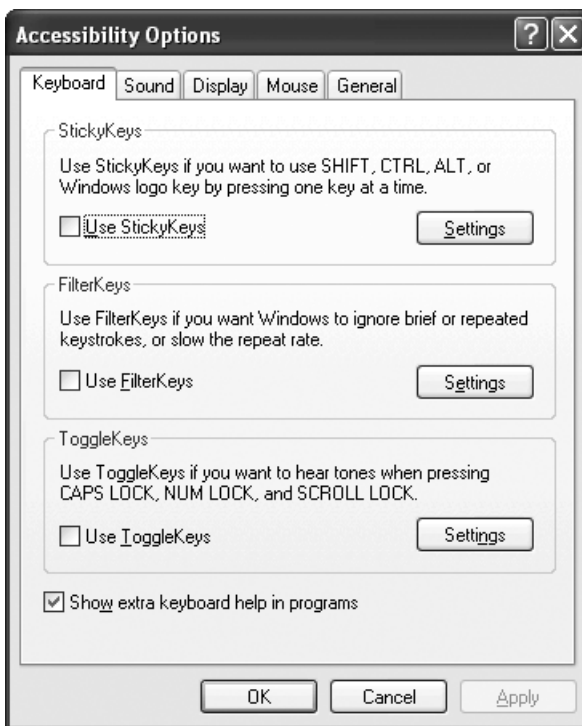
Accessibility Options

?

Keyboard | Sound | Display | Mouse | General

StickyKeys

Use StickyKeys if you want to use SHIFT, CTRL, ALT, or Windows logo key by pressing one key at a time.

Use StickyKeys

Settings

FilterKeys

Use FilterKeys if you want Windows to ignore brief or repeated keystrokes, or slow the repeat rate.

Use FilterKeys

Settings

ToggleKeys

Use ToggleKeys if you want to hear tones when pressing CAPS LOCK, NUM LOCK, and SCROLL LOCK.

Use ToggleKeys

Settings

Show extra keyboard help in programs

OK

Cancel

Apply